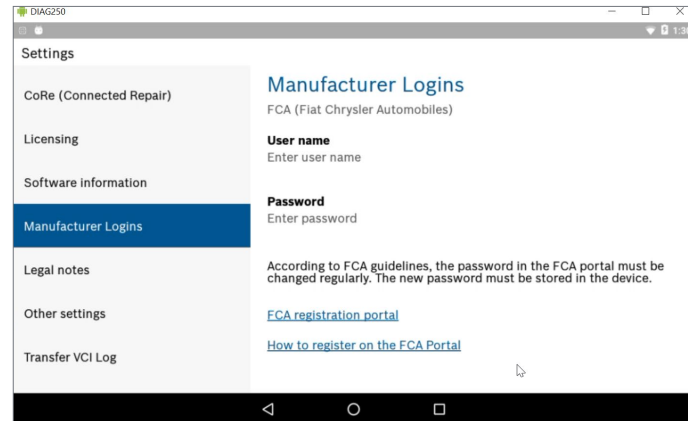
DIAG250

1:3

Settings

CoRe (Connected Repair)

Licensing

Software information

Manufacturer Logins

Legal notes

Other settings

Transfer VCI Log

Manufacturer Logins

FCA (Fiat Chrysler Automobiles)

User name

Enter user name

Password

Enter password

According to FCA guidelines, the password in the FCA portal must be changed regularly. The new password must be stored in the device.

FCA registration portal

How to register on the FCA Portal